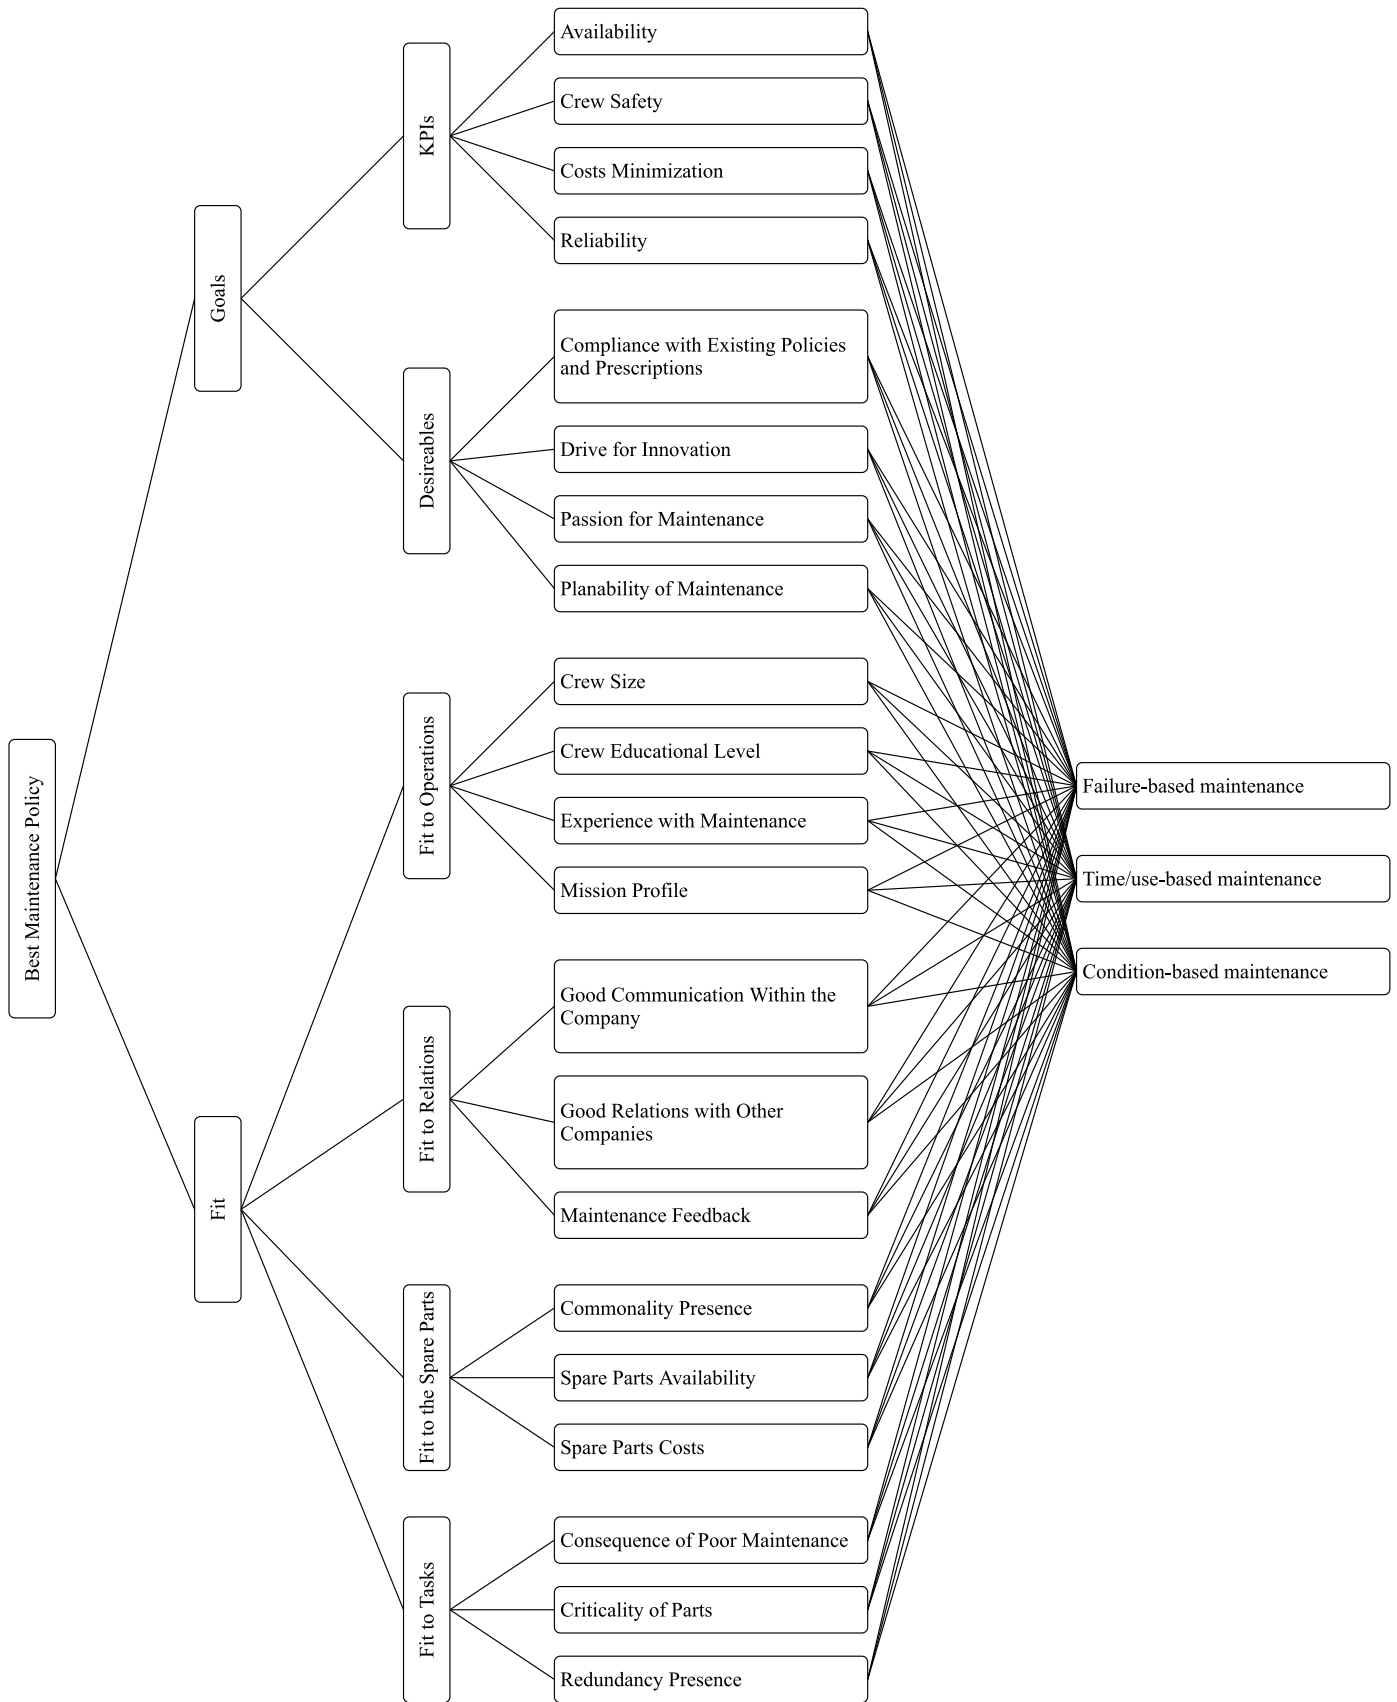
Best Maintenance Policy

Goals

KPIs

Availability

Crew Safety

Costs Minimization

Reliability

Desireables

Compliance with Existing Policies and Prescriptions

Drive for Innovation

Passion for Maintenance

Planability of Maintenance

Fit

Fit to Operations

Crew Size

Crew Educational Level

Experience with Maintenance

Mission Profile

Fit to Relations

Good Communication Within the Company

Good Relations with Other Companies

Maintenance Feedback

Fit to the Spare Parts

Commonality Presence

Spare Parts Availability

Spare Parts Costs

Fit to Tasks

Consequence of Poor Maintenance

Criticality of Parts

Redundancy Presence

Failure-based maintenance

Time/use-based maintenance

Condition-based maintenance